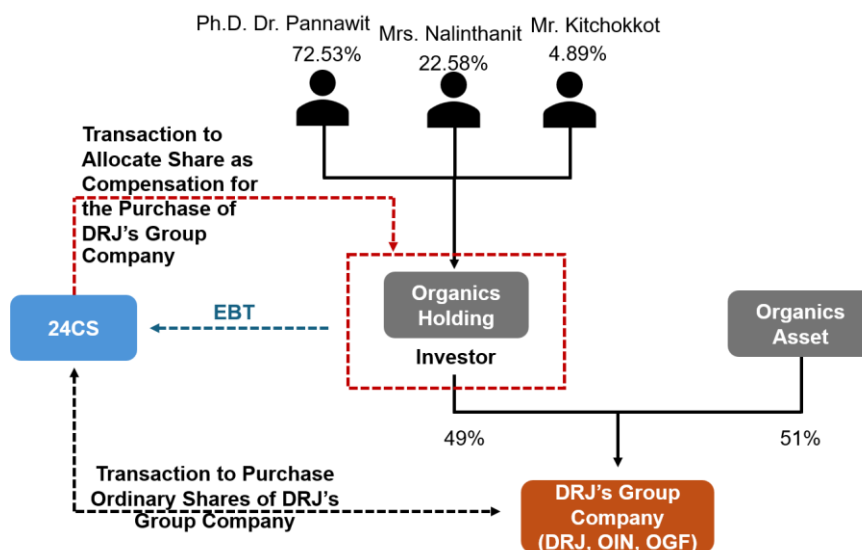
Ph.D. Dr. Pannawit
72.53%

Mrs. Nalinthanit
22.58%

Mr. Kitchokkot
4.89%

Transaction to Allocate Share as Compensation for the Purchase of DRJ's Group Company

24CS

EBT

Organics Holding

Investor

Organics Asset

49%

51%

Transaction to Purchase Ordinary Shares of DRJ's Group Company

DRJ's Group Company (DRJ, OIN, OGF)